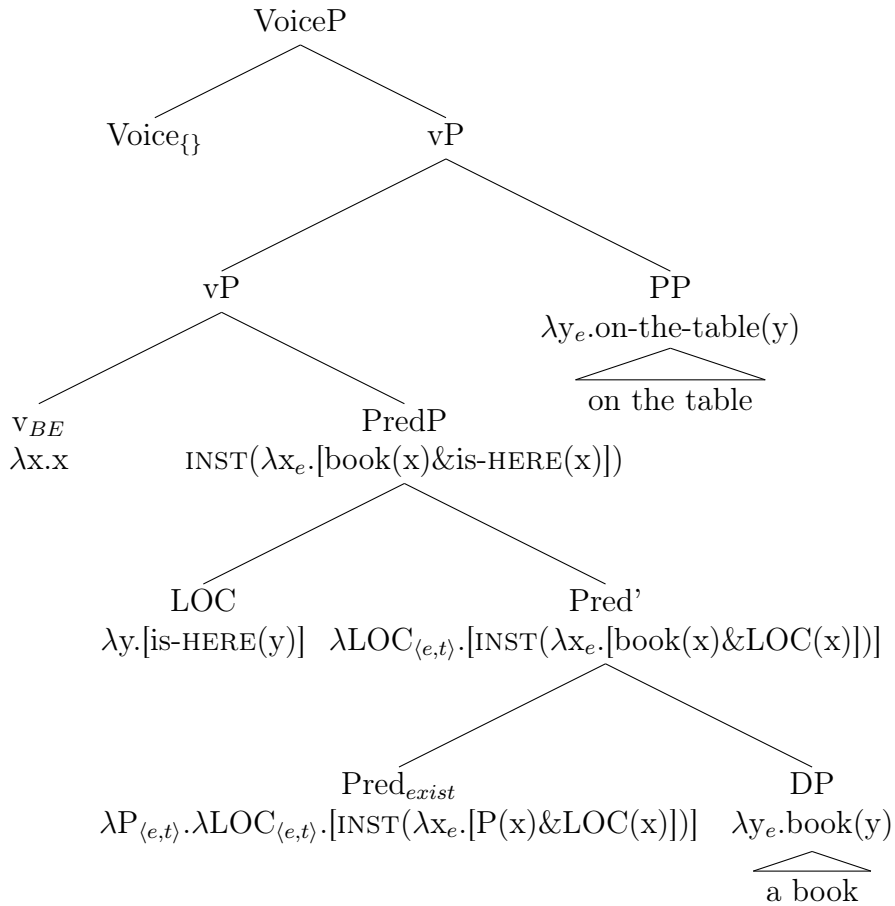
VoiceP

Voice$_{\{\}}$

vP

vP

PP
$\lambda y_e$.on-the-table(y)

on the table

v$_{BE}$
$\lambda$x.x

PredP
INST($\lambda x_e$.[book(x)&is-HERE(x)])

LOC
$\lambda$y.[is-HERE(y)]

Pred'
$\lambda LOC_{\langle e,t\rangle}$.[INST($\lambda x_e$.[book(x)&LOC(x)])]

Pred$_{exist}$
$\lambda P_{\langle e,t\rangle}.\lambda LOC_{\langle e,t\rangle}$.[INST($\lambda x_e$.[P(x)&LOC(x)])]

DP
$\lambda y_e$.book(y)

a book